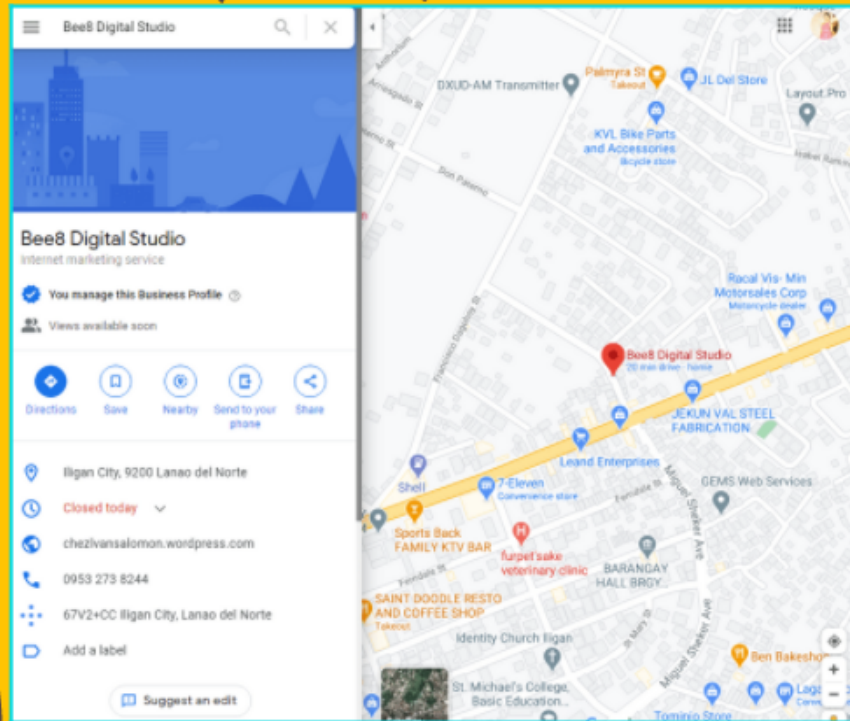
Bee8 Digital Studio

Bee8 Digital Studio
Internet marketing service

You manage this Business Profile

Views available soon

Directions
Save
Nearby
Send to your phone
Share

Iligan City, 9200 Lanao del Norte

Closed today

chezlivansalomon.wordpress.com

0953 273 8244

67V2+CC Iligan City, Lanao del Norte

Add a label

Suggest an edit

Palmyra St
Takeout
JL Del Store
DXUD-AM Transmitter
Layout.Pro
KVL Bike Parts and Accessories
Bicycle store
Don Paterno
Racal Vis- Min Motorsales Corp
Motorcycle dealer
Bee8 Digital Studio
20 min drive · home
JEKUN VAL STEEL FABRICATION
Leand Enterprises
Shell
7-Eleven
Convenience store
GEMS Web Services
Sports Back FAMILY KTV BAR
furpet'sake veterinary clinic
BARANGAY HALL BRGY.
SAINT DOODLE RESTO AND COFFEE SHOP
Takeout
Identity Church Iligan
Ben Bakeshop
St. Michael's College, Basic Education...
Miguel Sheker Ave
Francisco Dagohoy St
Ferndale St
Tominio Store